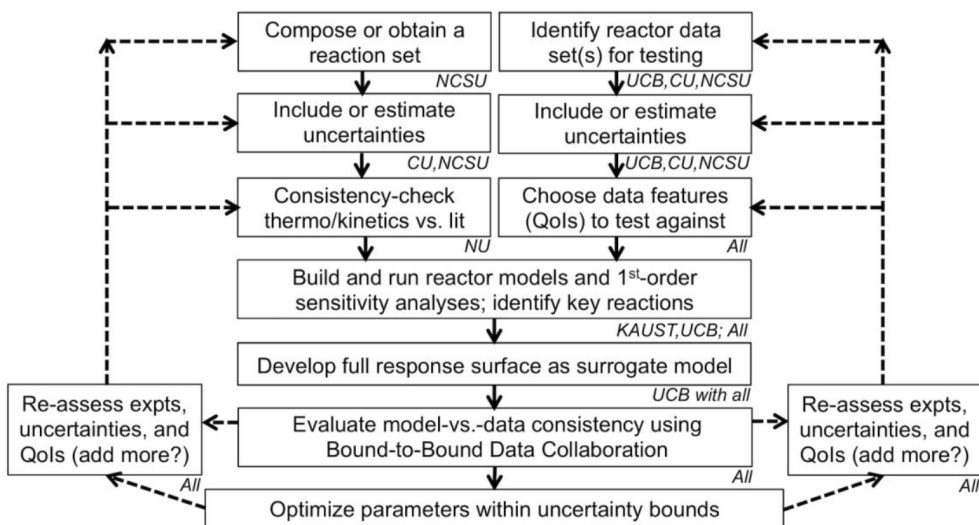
Compose or obtain a reaction set

NCSU

Identify reactor data set(s) for testing

UCB,CU,NCSU

Include or estimate uncertainties

CU,NCSU

Include or estimate uncertainties

UCB,CU,NCSU

Consistency-check thermo/kinetics vs. lit

NU

Choose data features (QoIs) to test against

All

Build and run reactor models and 1$^{st}$-order sensitivity analyses; identify key reactions

KAUST,UCB; All

Develop full response surface as surrogate model

UCB with all

Re-assess expts, uncertainties, and QoIs (add more?)

All

Evaluate model-vs.-data consistency using Bound-to-Bound Data Collaboration

All

Re-assess expts, uncertainties, and QoIs (add more?)

All

Optimize parameters within uncertainty bounds